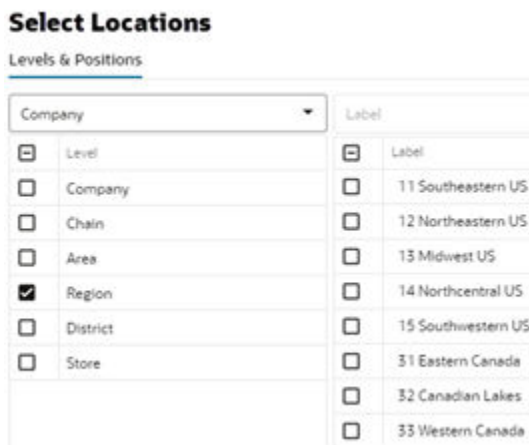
Select Locations

Levels & Positions

Company

Label

| | Level |
|---|---|
| | Company |
| | Chain |
| | Area |
| | Region |
| | District |
| | Store |

| | Label |
|---|---|
| | 11 Southeastern US |
| | 12 Northeastern US |
| | 13 Midwest US |
| | 14 Northcentral US |
| | 15 Southwestern US |
| | 31 Eastern Canada |
| | 32 Canadian Lakes |
| | 33 Western Canada |